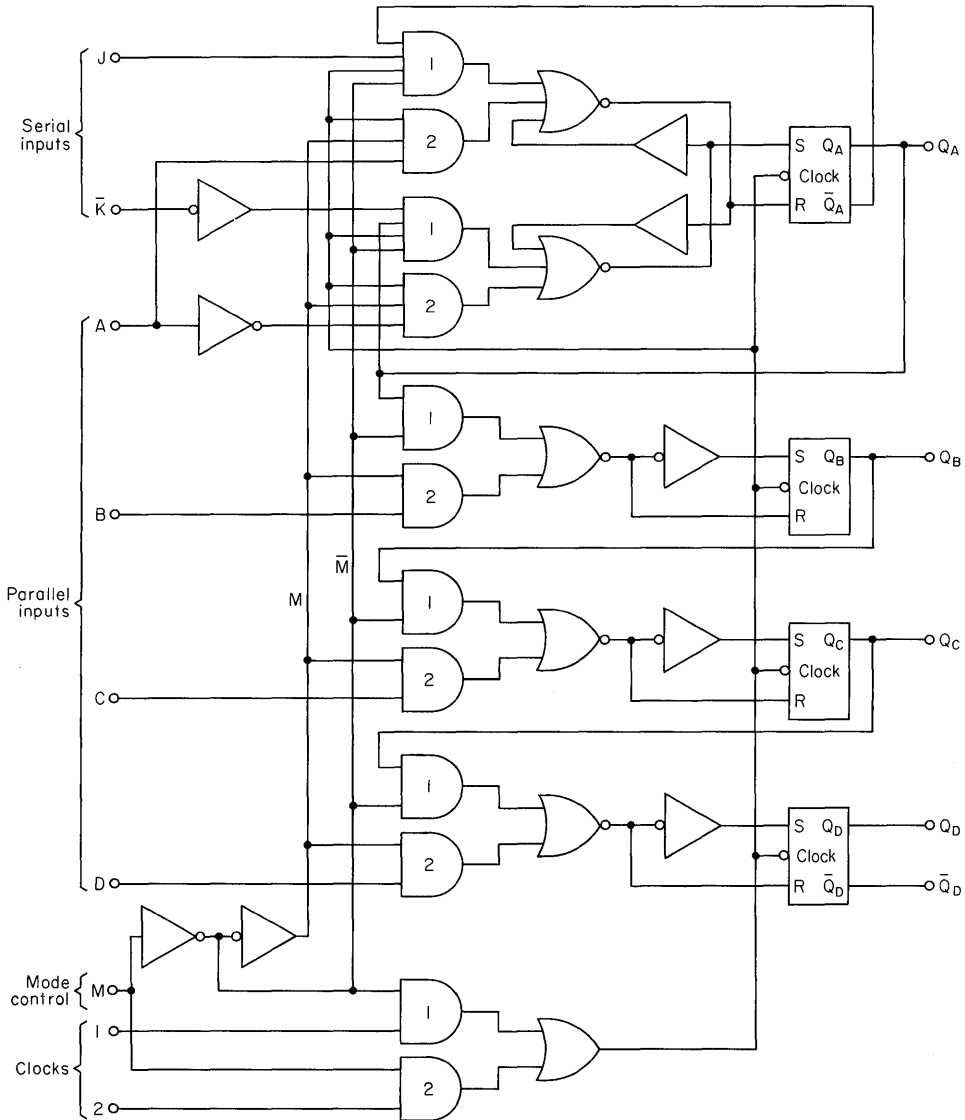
J
Serial inputs
$\bar{K}$
A
Parallel inputs
B
C
D
Mode control
M
Clocks
1
2
M
$\bar{M}$
1
2
1
2
1
2
1
2
1
2
1
2
S $Q_A$
Clock
R $\bar{Q}_A$
$Q_A$
S $Q_B$
Clock
R
$Q_B$
S $Q_C$
Clock
R
$Q_C$
S $Q_D$
Clock
R $\bar{Q}_D$
$Q_D$
$\bar{Q}_D$